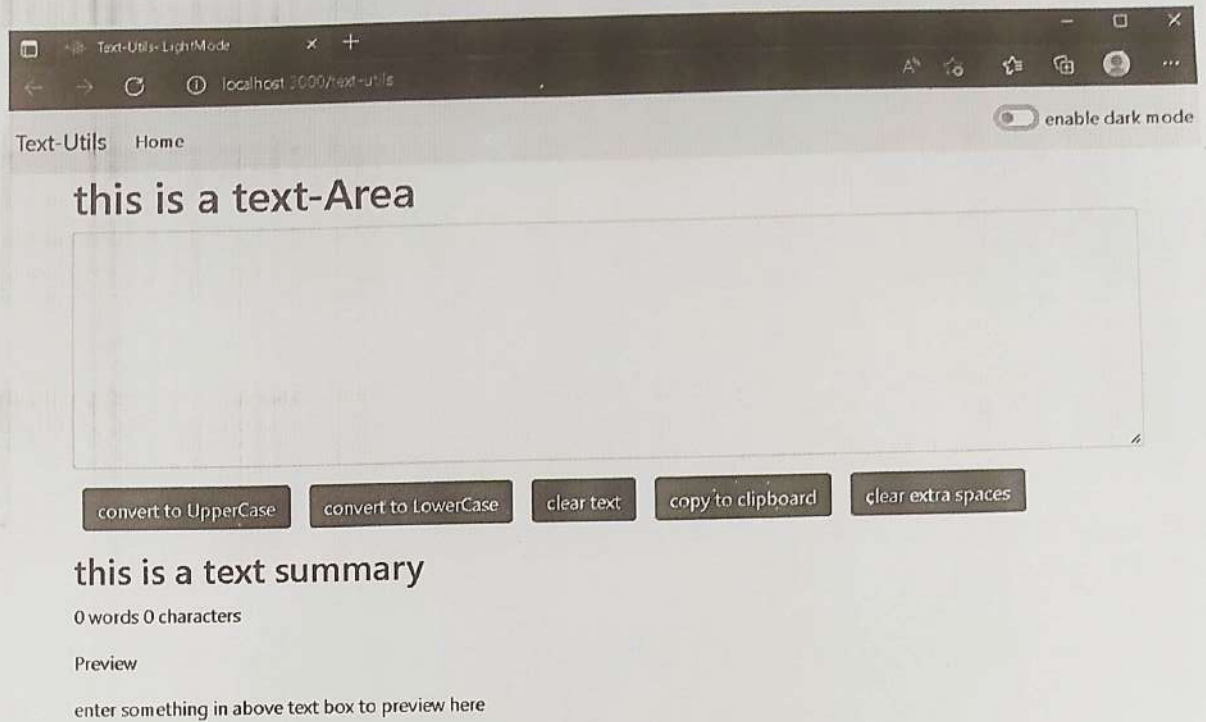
Text-Utils- LightMode

localhost:3000/text-utils

enable dark mode

Text-Utils Home

this is a text-Area

convert to UpperCase convert to LowerCase clear text copy to clipboard clear extra spaces

this is a text summary

0 words 0 characters

Preview

enter something in above text box to preview here